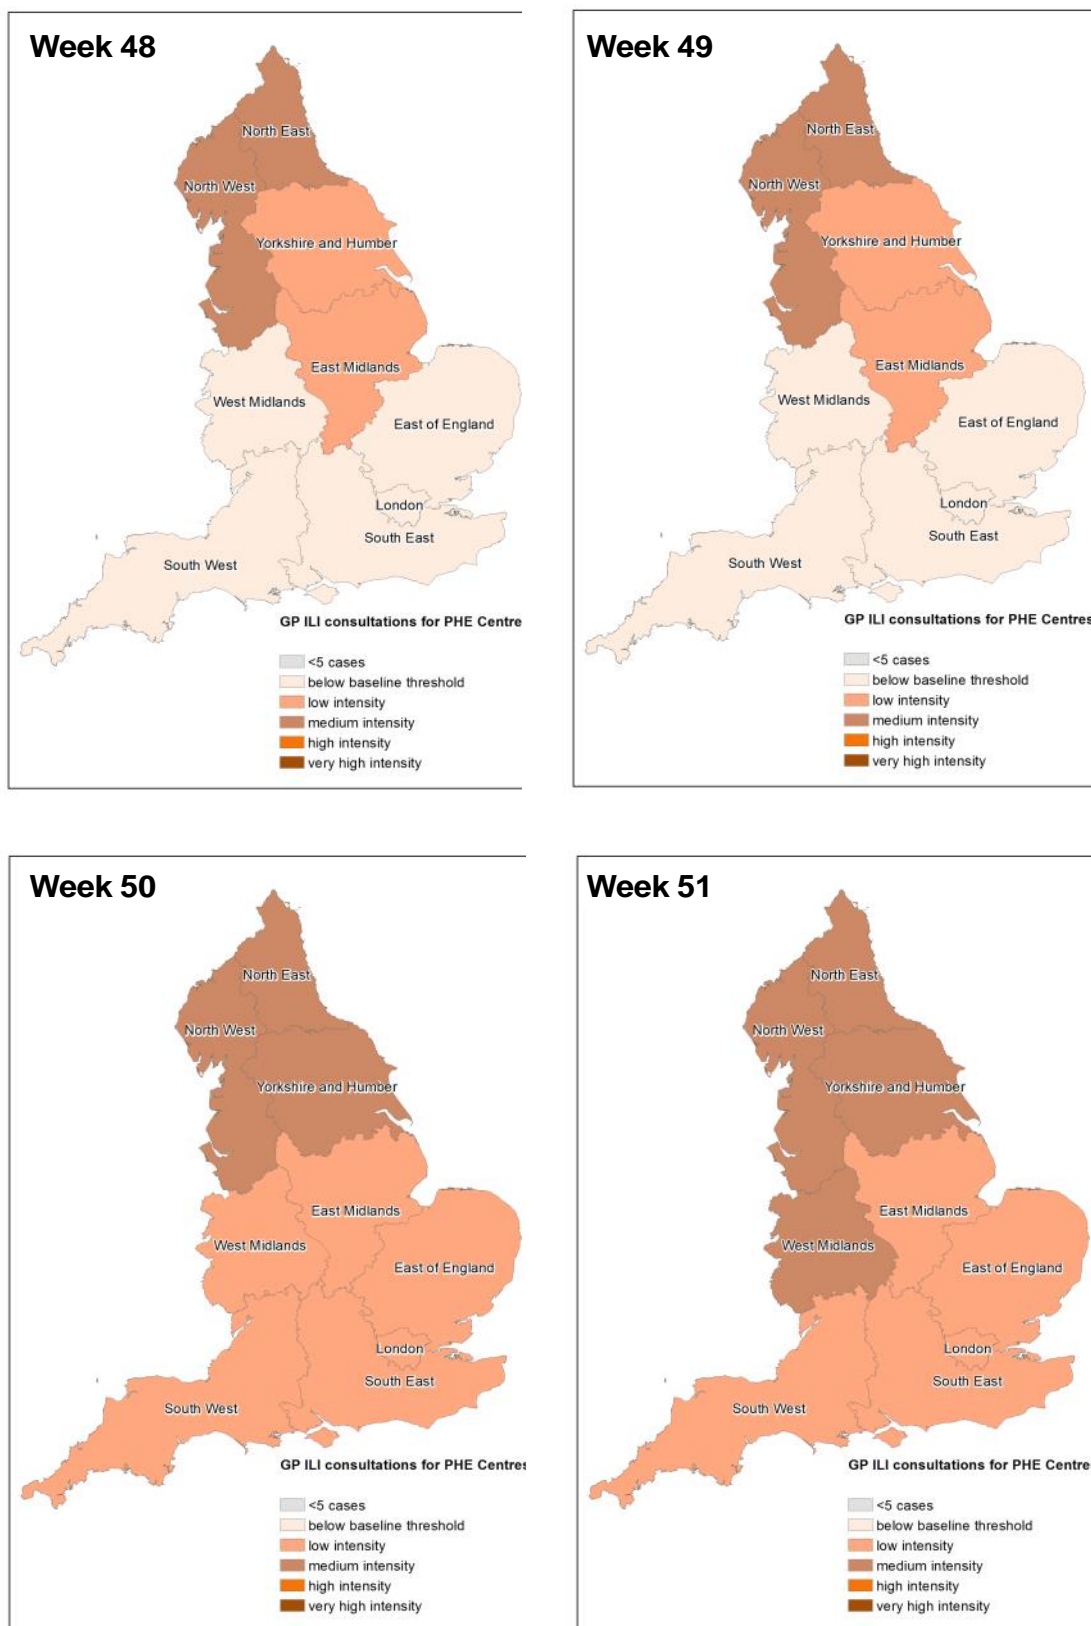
Week 48

North East
North West
Yorkshire and Humber
East Midlands
West Midlands
East of England
London
South East
South West

GP ILI consultations for PHE Centre

<5 cases
below baseline threshold
low intensity
medium intensity
high intensity
very high intensity

Week 49

North East
North West
Yorkshire and Humber
East Midlands
West Midlands
East of England
London
South East
South West

GP ILI consultations for PHE Centres

<5 cases
below baseline threshold
low intensity
medium intensity
high intensity
very high intensity

Week 50

North East
North West
Yorkshire and Humber
East Midlands
West Midlands
East of England
London
South East
South West

GP ILI consultations for PHE Centres

<5 cases
below baseline threshold
low intensity
medium intensity
high intensity
very high intensity

Week 51

North East
North West
Yorkshire and Humber
East Midlands
West Midlands
East of England
London
South East
South West

GP ILI consultations for PHE Centre

<5 cases
below baseline threshold
low intensity
medium intensity
high intensity
very high intensity